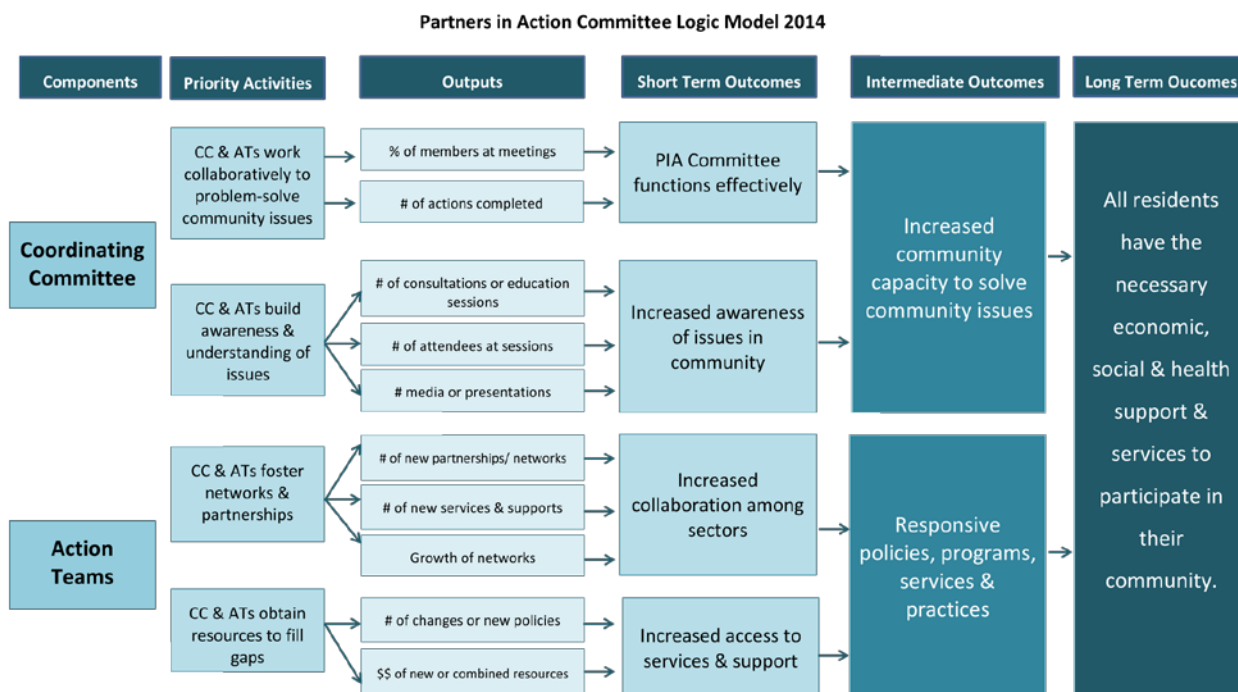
Partners in Action Committee Logic Model 2014

Components

Priority Activities

Outputs

Short Term Outcomes

Intermediate Outcomes

Long Term Oucomes

Coordinating Committee

Action Teams

CC & ATs work collaboratively to problem-solve community issues

% of members at meetings

# of actions completed

PIA Committee functions effectively

CC & ATs build awareness & understanding of issues

# of consultations or education sessions

# of attendees at sessions

# media or presentations

Increased awareness of issues in community

Increased community capacity to solve community issues

CC & ATs foster networks & partnerships

# of new partnerships/ networks

# of new services & supports

Growth of networks

Increased collaboration among sectors

CC & ATs obtain resources to fill gaps

# of changes or new policies

$$ of new or combined resources

Increased access to services & support

Responsive policies, programs, services & practices

All residents have the necessary economic, social & health support & services to participate in their community.